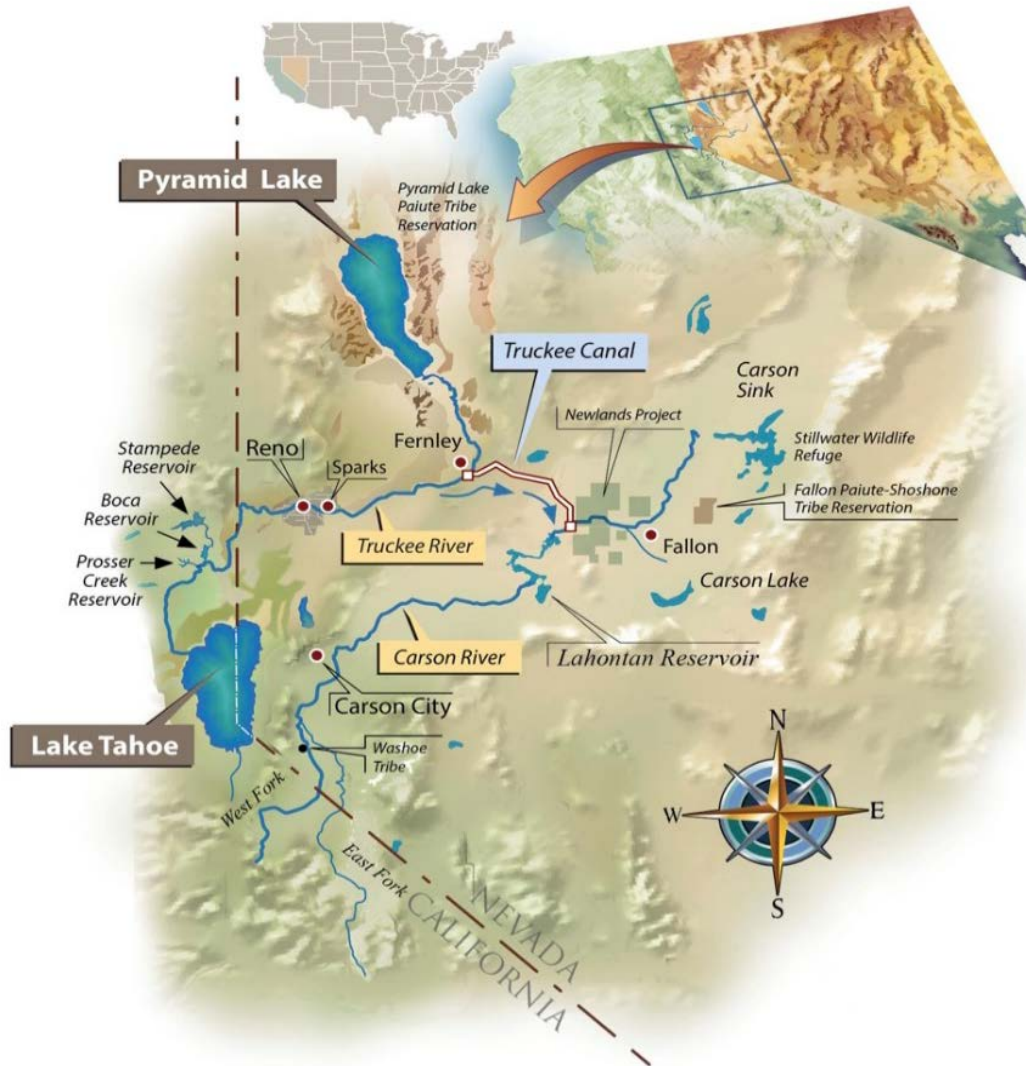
Pyramid Lake

Pyramid Lake Paiute Tribe Reservation

Truckee Canal

Carson Sink

Newlands Project

Stillwater Wildlife Refuge

Fernley

Reno

Sparks

Stampede Reservoir

Boca Reservoir

Prosser Creek Reservoir

Truckee River

Fallon Paiute-Shoshone Tribe Reservation

Fallon

Carson Lake

Carson River

Lahontan Reservoir

Carson City

Lake Tahoe

Washoe Tribe

West Fork

East Fork

NEVADA

CALIFORNIA

N

W

E

S